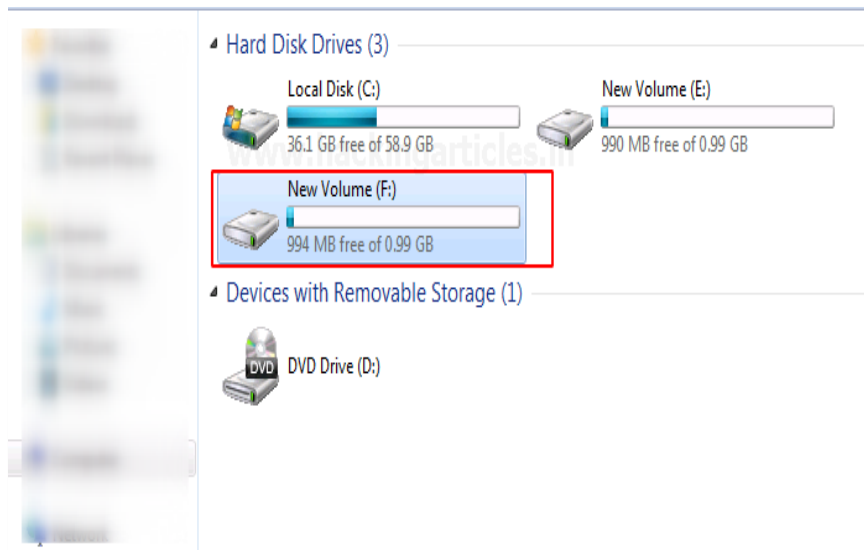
Hard Disk Drives (3)

Local Disk (C:)
36.1 GB free of 58.9 GB

New Volume (E:)
990 MB free of 0.99 GB

www.hackingarticles.in

New Volume (F:)
994 MB free of 0.99 GB

Devices with Removable Storage (1)

DVD
DVD Drive (D:)